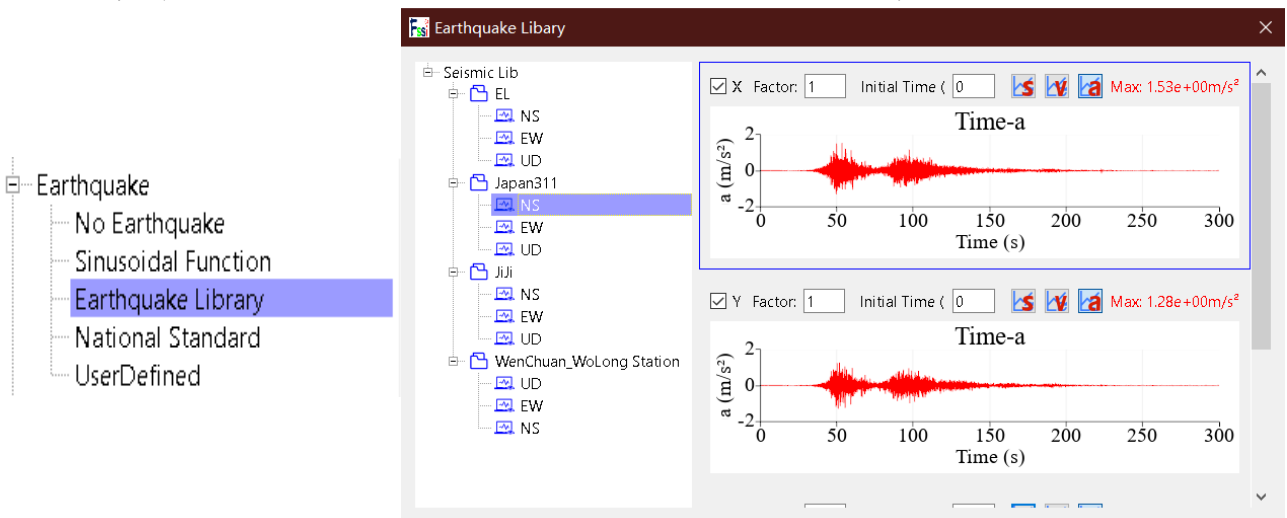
Earthquake
No Earthquake
Sinusoidal Function
Earthquake Library
National Standard
UserDefined

Earthquake Libary

Seismic Lib
EL
NS
EW
UD
Japan311
NS
EW
UD
JiJi
NS
EW
UD
WenChuan_WoLong Station
UD
EW
NS

X Factor: 1 Initial Time ( 0 Max: 1.53e+00m/s²

Time-a
2
0
−2
a (m/s²)
0 50 100 150 200 250 300
Time (s)

Y Factor: 1 Initial Time ( 0 Max: 1.28e+00m/s²

Time-a
2
0
−2
a (m/s²)
0 50 100 150 200 250 300
Time (s)